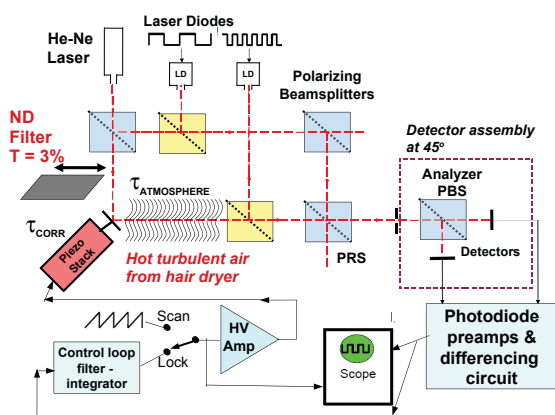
He-Ne Laser

Laser Diodes

LD

LD

Polarizing Beamsplitters

ND Filter T = 3%

Detector assembly at 45$^o$

$\tau_{ATMOSPHERE}$

Analyzer PBS

$\tau_{CORR}$

Piezo Stack

Hot turbulent air from hair dryer

PRS

Detectors

Scan

HV Amp

Control loop filter - integrator

Lock

Scope

Photodiode preamps & differencing circuit